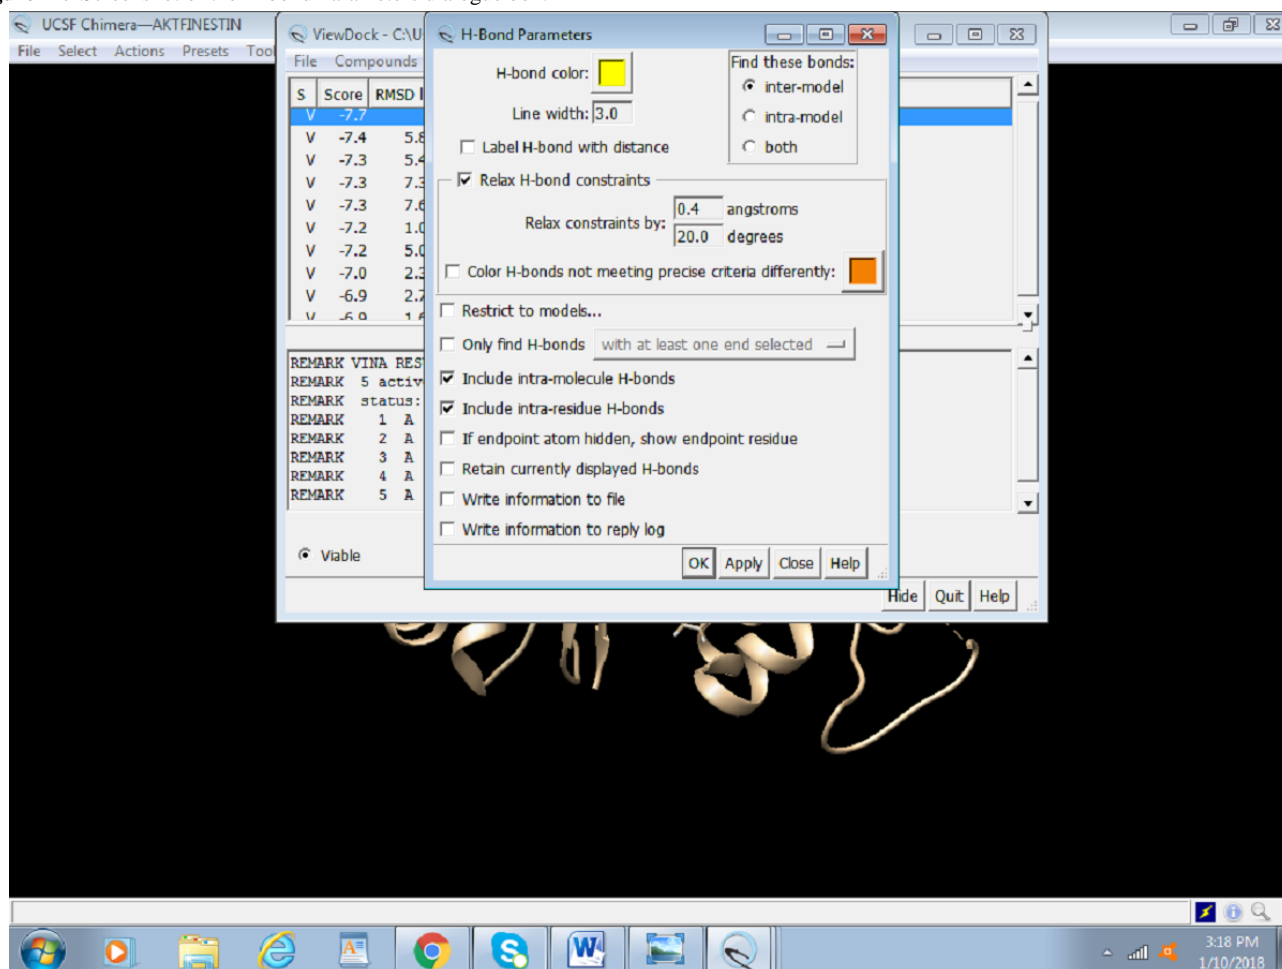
UCSF Chimera—AKTFINESTIN

File Select Actions Presets Too

ViewDock - C:\U

File Compounds

| S | Score | RMSD l |
|---|---|---|
| V | -7.7 | |
| V | -7.4 | 5.8 |
| V | -7.3 | 5.4 |
| V | -7.3 | 7.3 |
| V | -7.3 | 7.6 |
| V | -7.2 | 1.0 |
| V | -7.2 | 5.0 |
| V | -7.0 | 2.3 |
| V | -6.9 | 2.7 |
| V | -6.9 | 1.6 |

REMARK VINA RES
REMARK 5 activ
REMARK status:
REMARK 1 A
REMARK 2 A
REMARK 3 A
REMARK 4 A
REMARK 5 A

Viable

Hide Quit Help

H-Bond Parameters

H-bond color:

Line width: 3.0

Label H-bond with distance

Find these bonds:
inter-model
intra-model
both

Relax H-bond constraints

Relax constraints by: 0.4 angstroms
20.0 degrees

Color H-bonds not meeting precise criteria differently:

Restrict to models...

Only find H-bonds with at least one end selected

Include intra-molecule H-bonds

Include intra-residue H-bonds

If endpoint atom hidden, show endpoint residue

Retain currently displayed H-bonds

Write information to file

Write information to reply log

OK Apply Close Help

3:18 PM
1/10/2018